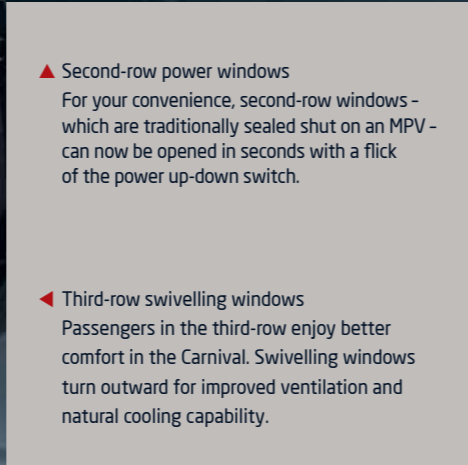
▲ Second-row power windows
For your convenience, second-row windows - which are traditionally sealed shut on an MPV - can now be opened in seconds with a flick of the power up-down switch.

◀ Third-row swivelling windows
Passengers in the third-row enjoy better comfort in the Carnival. Swivelling windows turn outward for improved ventilation and natural cooling capability.